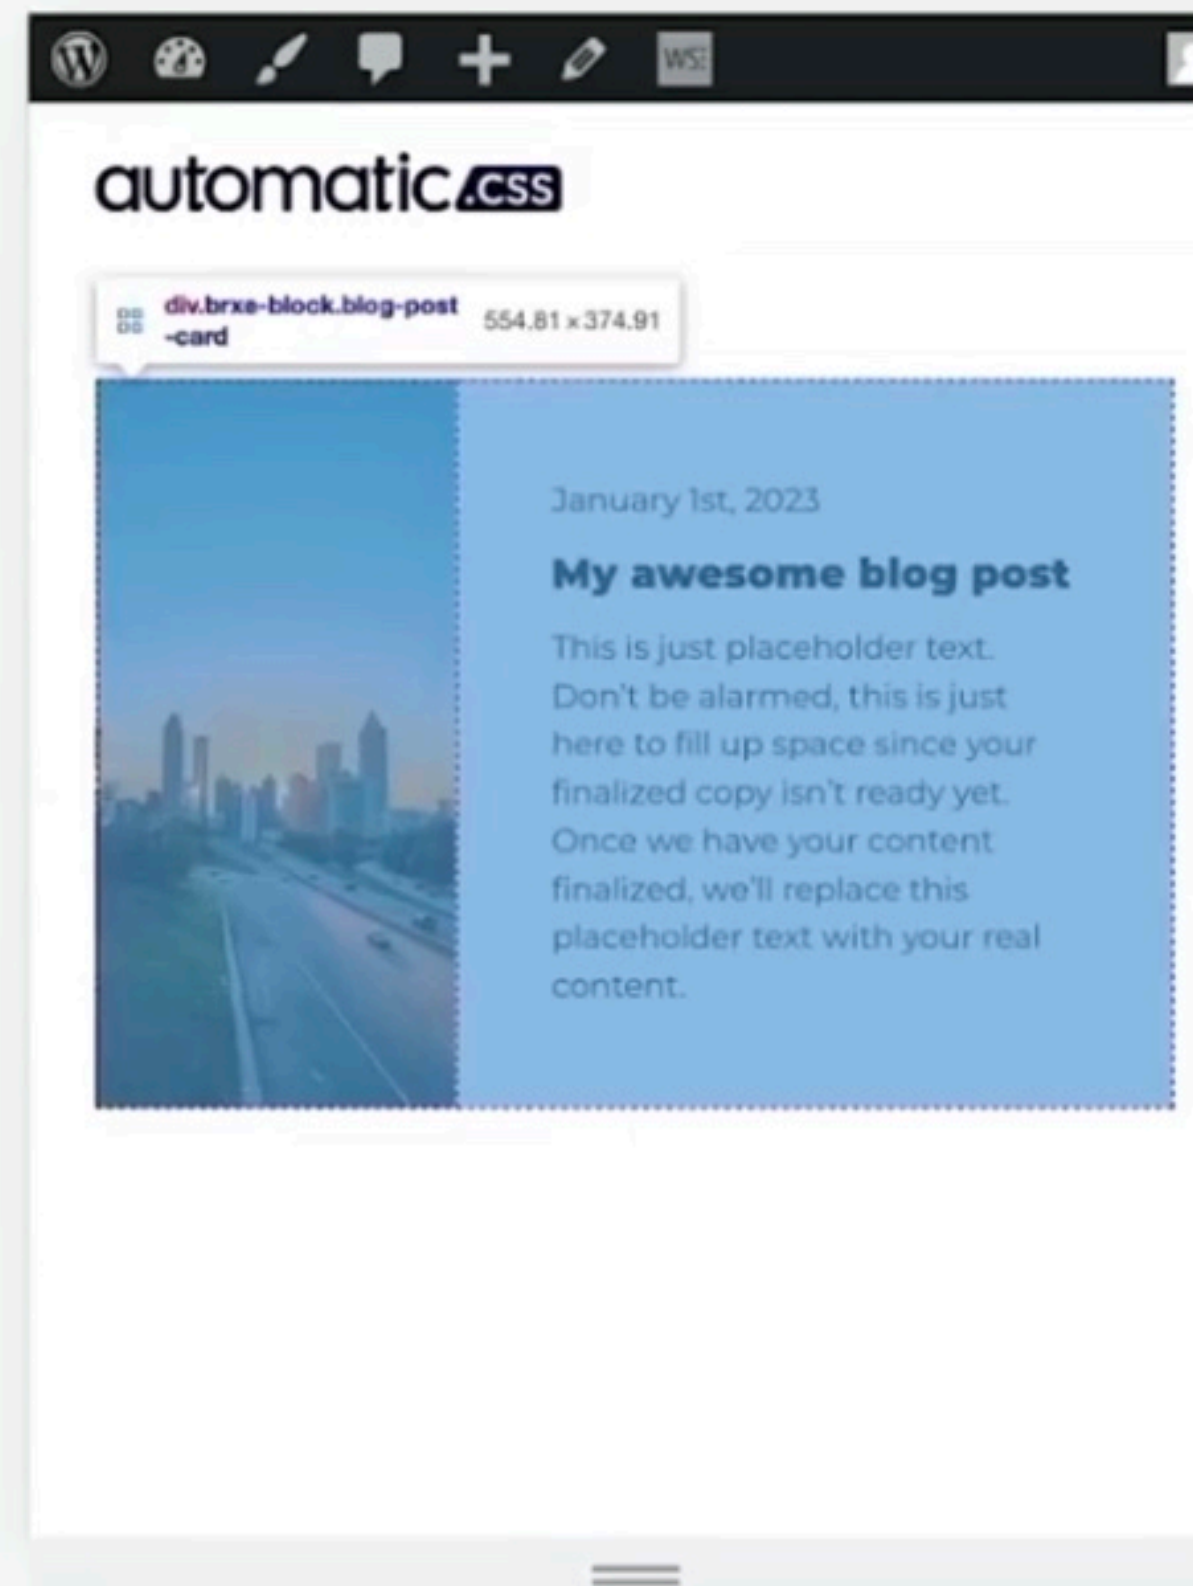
WS

automatic.css

div.brxe-block.blog-post-card 554.81 × 374.91

January 1st, 2023

My awesome blog post

This is just placeholder text. Don't be alarmed, this is just here to fill up space since your finalized copy isn't ready yet. Once we have your content finalized, we'll replace this placeholder text with your real content.